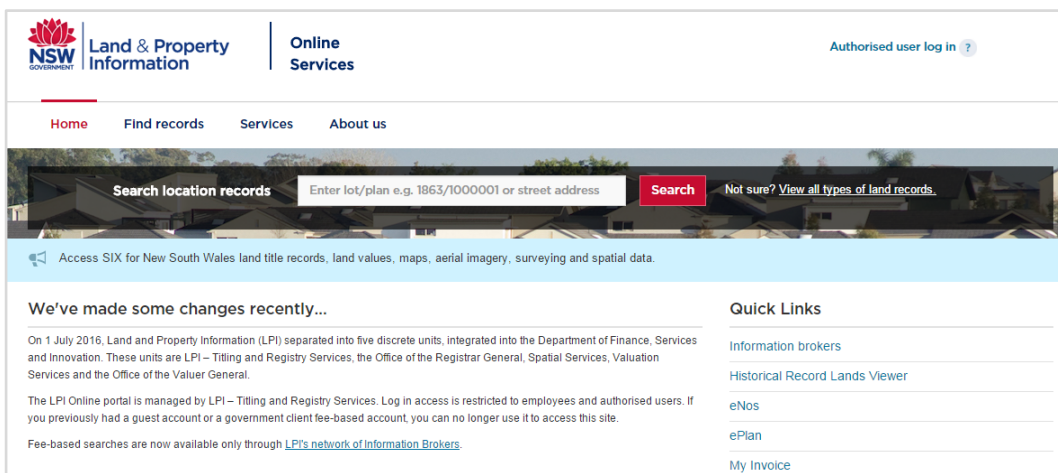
NSW GOVERNMENT Land & Property Information

Online Services

Authorised user log in ?

Home Find records Services About us

Search location records

Enter lot/plan e.g. 1863/1000001 or street address

Search

Not sure? View all types of land records.

Access SIX for New South Wales land title records, land values, maps, aerial imagery, surveying and spatial data.

We've made some changes recently...

On 1 July 2016, Land and Property Information (LPI) separated into five discrete units, integrated into the Department of Finance, Services and Innovation. These units are LPI – Titling and Registry Services, the Office of the Registrar General, Spatial Services, Valuation Services and the Office of the Valuer General.

The LPI Online portal is managed by LPI – Titling and Registry Services. Log in access is restricted to employees and authorised users. If you previously had a guest account or a government client fee-based account, you can no longer use it to access this site.

Fee-based searches are now available only through LPI's network of Information Brokers.

Quick Links

Information brokers

Historical Record Lands Viewer

eNos

ePlan

My Invoice